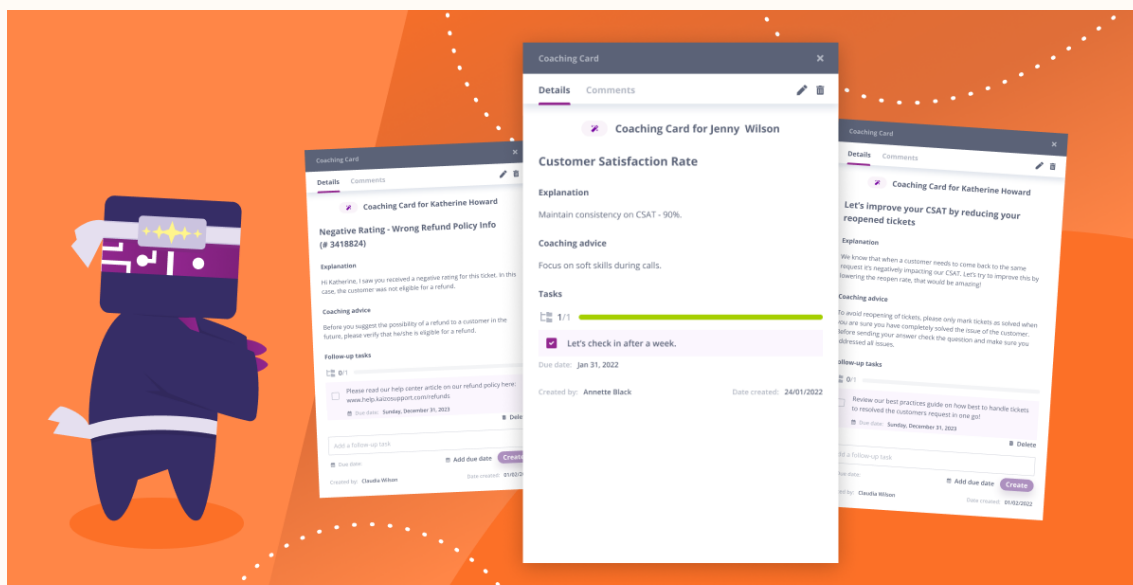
Coaching Card
Details Comments
Coaching Card for Katherine Howard
Negative Rating - Wrong Refund Policy Info (# 3418824)
Explanation
Hi Katherine, I saw you received a negative rating for this ticket. In this case, the customer was not eligible for a refund.
Coaching advice
Before you suggest the possibility of a refund to a customer in the future, please verify that her/she is eligible for a refund.
Follow-up tasks
0/1
Please read our help center article on our refund policy here: www.help.kaizosupport.com/refunds
Due date: Sunday, December 31, 2023
Delete
Add a follow-up task
Due date
Add due date
Create
Created by: Claudia Wilson
Date created: 01/02/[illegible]

Coaching Card
Details Comments
Coaching Card for Jenny Wilson
Customer Satisfaction Rate
Explanation
Maintain consistency on CSAT - 90%.
Coaching advice
Focus on soft skills during calls.
Tasks
1/1
Let's check in after a week.
Due date: Jan 31, 2022
Created by: Annette Black
Date created: 24/01/2022

Coaching Card
Details Comments
Coaching Card for Katherine Howard
Let's improve your CSAT by reducing your reopened tickets
Explanation
We know that when a customer needs to come back to the same request it's negatively impacting our CSAT. Let's try to improve this by lowering the reopen rate, that would be amazing!
Coaching advice
To avoid reopening of tickets, please only mark tickets as solved when you are sure you have completely solved the issue of the customer. Before sending your answer check the question and make sure you addressed all issues.
Follow-up tasks
0/1
Review our best practices guide on how best to handle tickets to resolved the customers request in one go!
Due date: Sunday, December 31, 2023
Delete
Add a follow-up task
Due date
Add due date
Create
Created by: Claudia Wilson
Date created: 01/02/2022